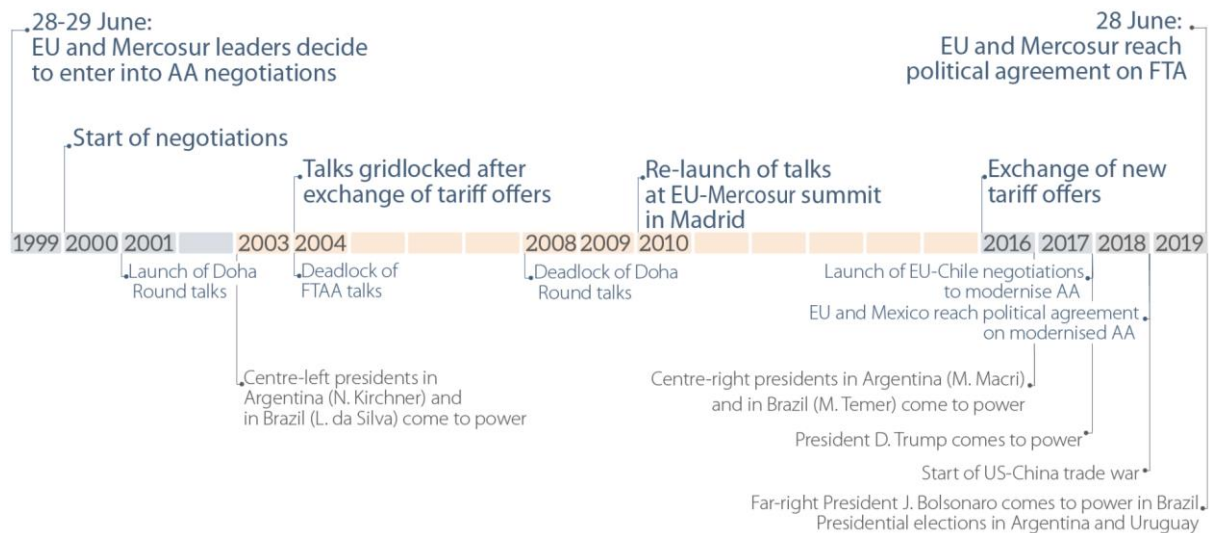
28-29 June:
EU and Mercosur leaders decide to enter into AA negotiations

28 June:
EU and Mercosur reach political agreement on FTA

Start of negotiations

Talks gridlocked after exchange of tariff offers

Re-launch of talks at EU-Mercosur summit in Madrid

Exchange of new tariff offers

1999 2000 2001 2003 2004 2008 2009 2010 2016 2017 2018 2019

Launch of Doha Round talks

Deadlock of FTAA talks

Deadlock of Doha Round talks

Launch of EU-Chile negotiations to modernise AA

EU and Mexico reach political agreement on modernised AA

Centre-left presidents in Argentina (N. Kirchner) and in Brazil (L. da Silva) come to power

Centre-right presidents in Argentina (M. Macri) and in Brazil (M. Temer) come to power

President D. Trump comes to power

Start of US-China trade war

Far-right President J. Bolsonaro comes to power in Brazil
Presidential elections in Argentina and Uruguay